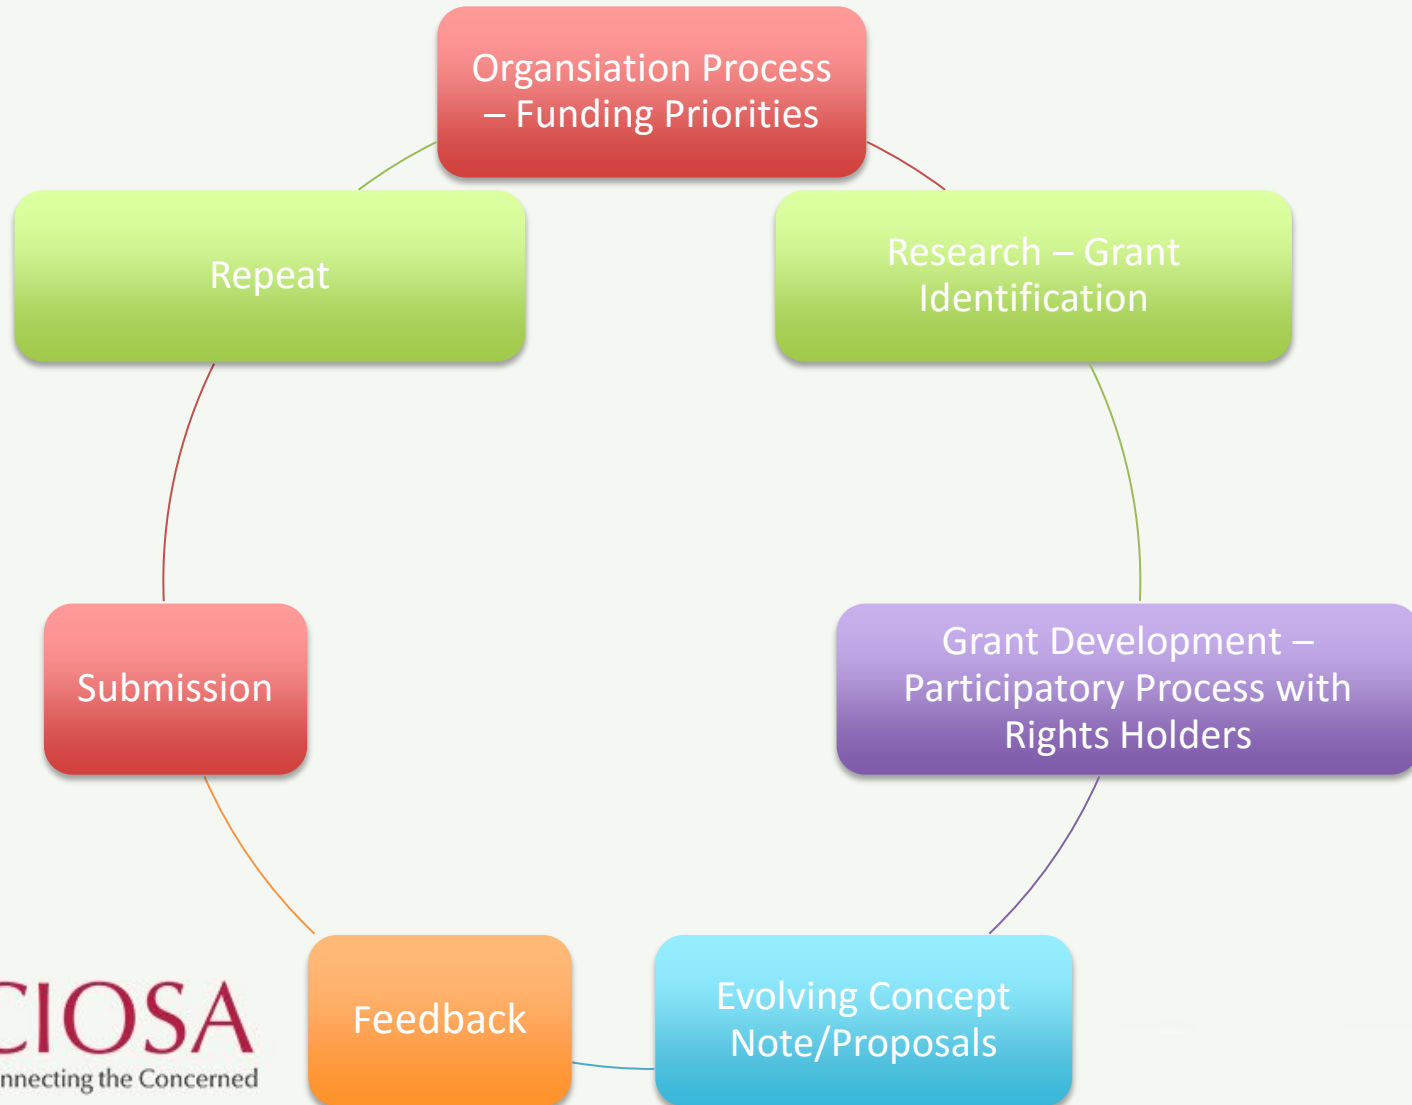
Organsiation Process – Funding Priorities

Research – Grant Identification

Grant Development – Participatory Process with Rights Holders

Evolving Concept Note/Proposals

Feedback

Submission

Repeat

CIOSA
nnecting the Concerned